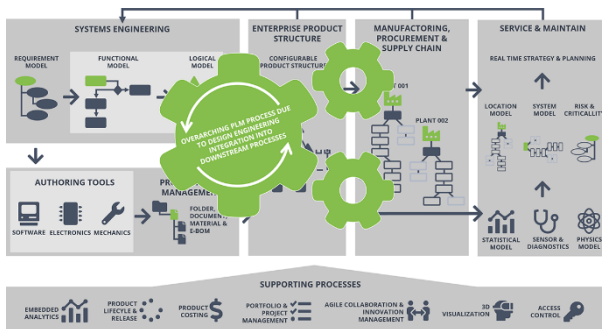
SYSTEMS ENGINEERING

REQUIREMENT MODEL

FUNCTIONAL MODEL

LOGICAL MODEL

ENTERPRISE PRODUCT STRUCTURE

CONFIGURABLE PRODUCT STRUCTURE

MANUFACTORING, PROCUREMENT & SUPPLY CHAIN

PLANT 001

PLANT 002

SERVICE & MAINTAIN

REAL TIME STRATEGY & PLANNING

LOCATION MODEL

SYSTEM MODEL

RISK & CRITICALITY

OVERARCHING PLM PROCESS DUE TO DESIGN ENGINEERING INTEGRATION INTO DOWNSTREAM PROCESSES

AUTHORING TOOLS

SOFTWARE

ELECTRONICS

MECHANICS

PR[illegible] MANAGEMENT

FOLDER, DOCUMENT, MATERIAL & E-BOM

STATISTICAL MODEL

SENSOR & DIAGNOSTICS

PHYSICS MODEL

SUPPORTING PROCESSES

EMBEDDED ANALYTICS

PRODUCT LIFECYCLE & RELEASE

PRODUCT COSTING

PORTFOLIO & PROJECT MANAGEMENT

AGILE COLLABORATION & INNOVATION MANAGEMENT

3D VISUALIZATION

ACCESS CONTROL